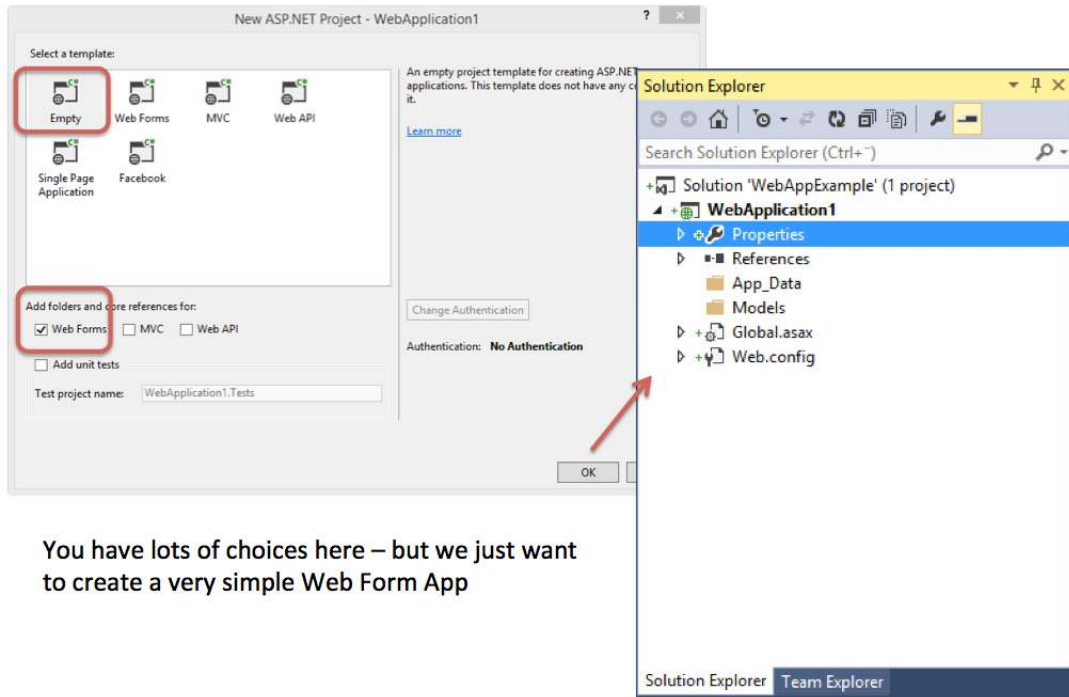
New ASP.NET Project - WebApplication1

?

Select a template:

Empty

Web Forms

MVC

Web API

Single Page Application

Facebook

An empty project template for creating ASP.NET applications. This template does not have any c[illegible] it.

Learn more

Add folders and core references for:

Web Forms

MVC

Web API

Add unit tests

Test project name: WebApplication1.Tests

Change Authentication

Authentication: No Authentication

OK

Solution Explorer

Search Solution Explorer (Ctrl+")

Solution 'WebAppExample' (1 project)

WebApplication1

Properties

References

App_Data

Models

Global.asax

Web.config

Solution Explorer

Team Explorer

You have lots of choices here – but we just want to create a very simple Web Form App